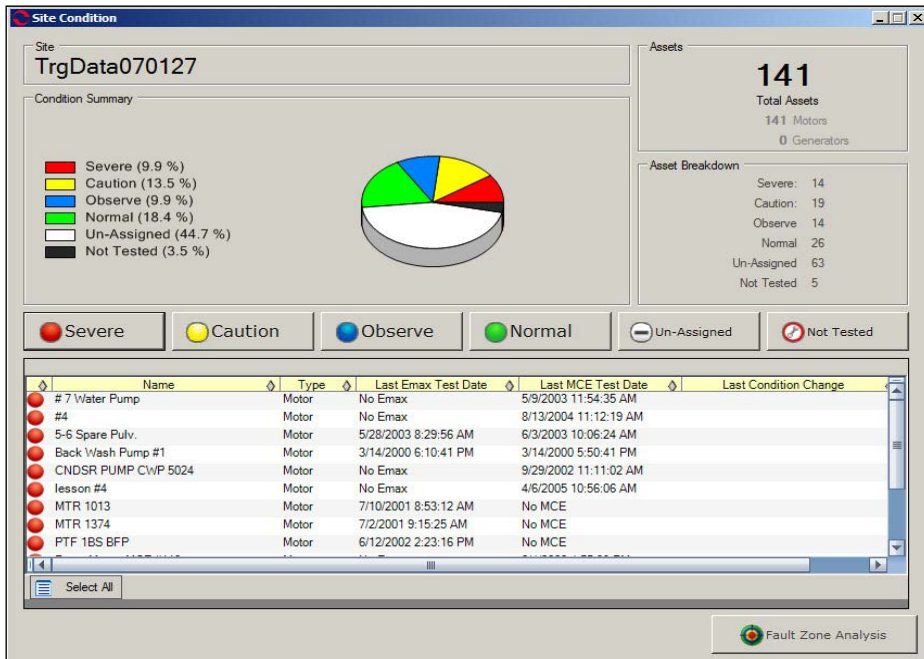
Site Condition

Site
TrgData070127

Condition Summary

Severe (9.9 %)
Caution (13.5 %)
Observe (9.9 %)
Normal (18.4 %)
Un-Assigned (44.7 %)
Not Tested (3.5 %)

Assets
141
Total Assets
141 Motors
0 Generators

Asset Breakdown
Severe: 14
Caution: 19
Observe 14
Normal 26
Un-Assigned 63
Not Tested 5

Severe | Caution | Observe | Normal | Un-Assigned | Not Tested

| Name | Type | Last Emax Test Date | Last MCE Test Date | Last Condition Change |
|---|---|---|---|---|
| # 7 Water Pump | Motor | No Emax | 5/9/2003 11:54:35 AM | |
| #4 | Motor | No Emax | 8/13/2004 11:12:19 AM | |
| 5-6 Spare Pulv. | Motor | 5/28/2003 8:29:56 AM | 6/3/2003 10:06:24 AM | |
| Back Wash Pump #1 | Motor | 3/14/2000 6:10:41 PM | 3/14/2000 5:50:41 PM | |
| CNDSR PUMP CWP 5024 | Motor | No Emax | 9/29/2002 11:11:02 AM | |
| lesson #4 | Motor | No Emax | 4/6/2005 10:56:06 AM | |
| MTR 1013 | Motor | 7/10/2001 8:53:12 AM | No MCE | |
| MTR 1374 | Motor | 7/2/2001 9:15:25 AM | No MCE | |
| PTF 1BS BFP | Motor | 6/12/2002 2:23:16 PM | No MCE | |

Select All

Fault Zone Analysis